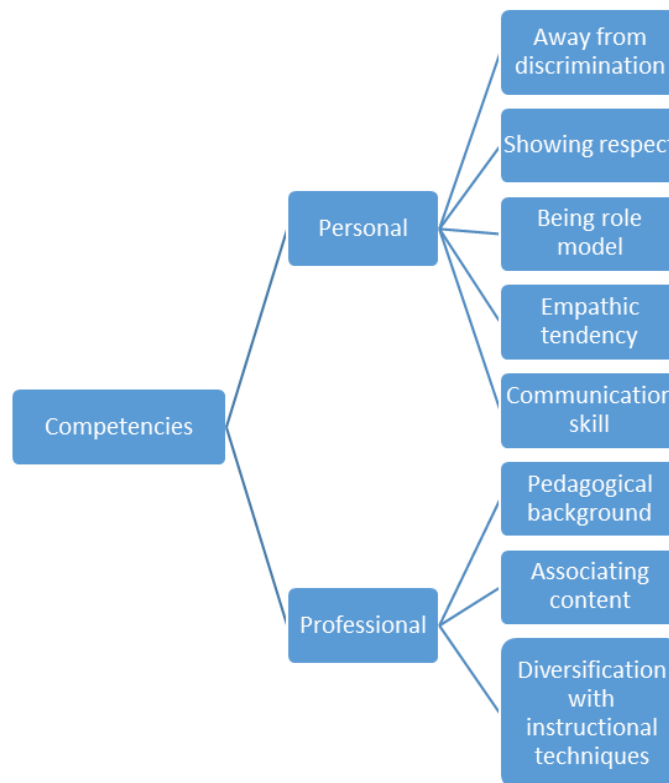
Competencies

Personal

Away from discrimination

Showing respect

Being role model

Empathic tendency

Communication skill

Professional

Pedagogical background

Associating content

Diversification with instructional techniques